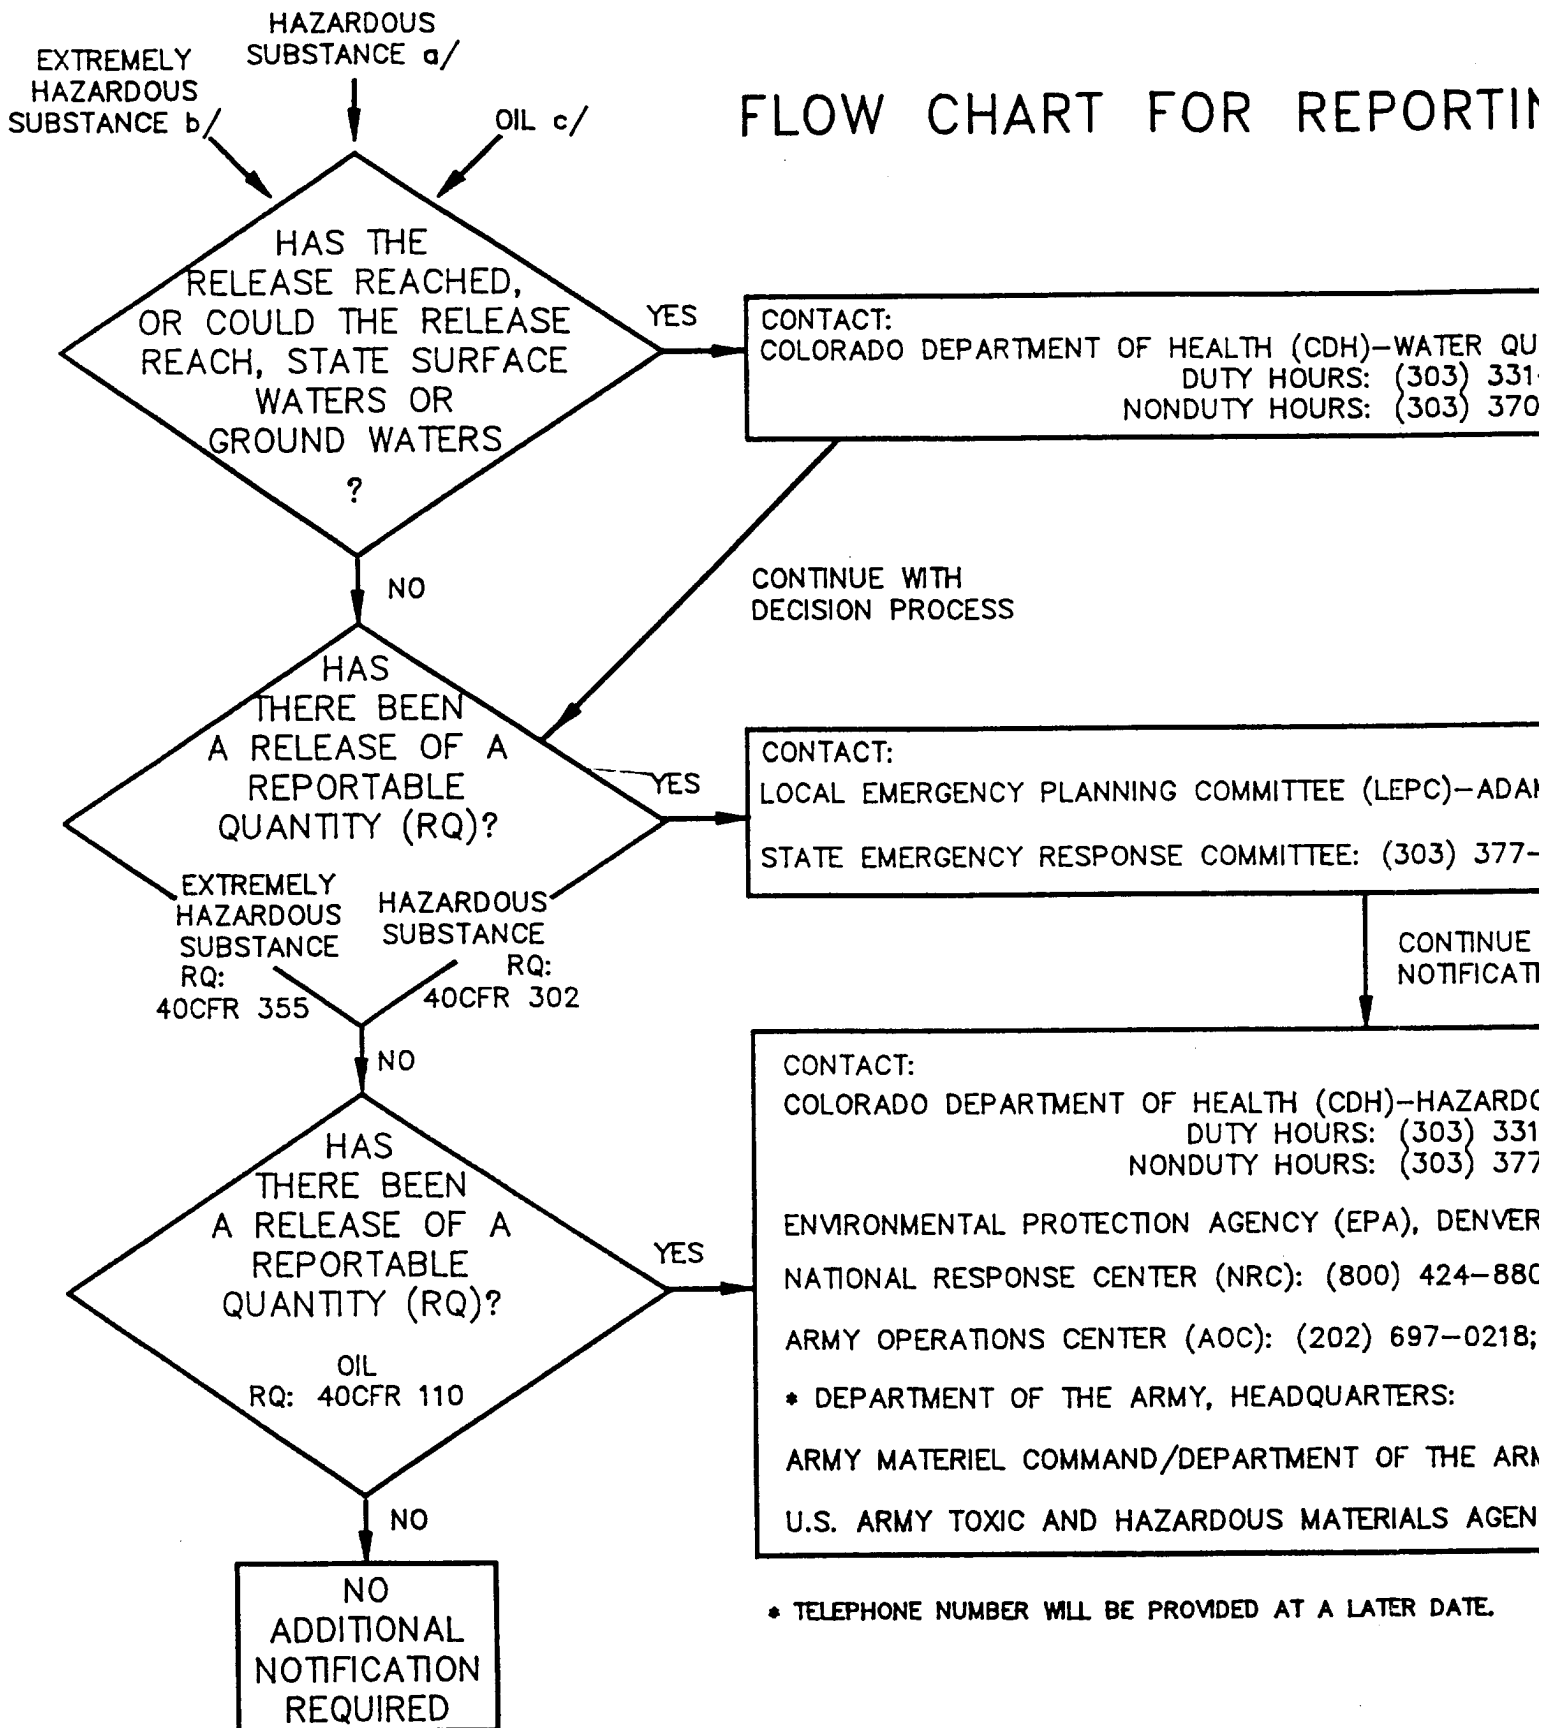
HAZARDOUS SUBSTANCE a/

EXTREMELY HAZARDOUS SUBSTANCE b/

OIL c/

FLOW CHART FOR REPORTI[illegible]

HAS THE RELEASE REACHED, OR COULD THE RELEASE REACH, STATE SURFACE WATERS OR GROUND WATERS ?

YES

CONTACT:
COLORADO DEPARTMENT OF HEALTH (CDH)–WATER QU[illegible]
DUTY HOURS: (303) 331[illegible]
NONDUTY HOURS: (303) 370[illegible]

NO

CONTINUE WITH DECISION PROCESS

HAS THERE BEEN A RELEASE OF A REPORTABLE QUANTITY (RQ)?

YES

CONTACT:
LOCAL EMERGENCY PLANNING COMMITTEE (LEPC)–ADA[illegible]

STATE EMERGENCY RESPONSE COMMITTEE: (303) 377–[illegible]

EXTREMELY HAZARDOUS SUBSTANCE RQ: 40CFR 355

HAZARDOUS SUBSTANCE RQ: 40CFR 302

CONTINUE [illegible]
NOTIFICAT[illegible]

NO

HAS THERE BEEN A RELEASE OF A REPORTABLE QUANTITY (RQ)?

OIL
RQ: 40CFR 110

YES

CONTACT:
COLORADO DEPARTMENT OF HEALTH (CDH)–HAZARD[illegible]
DUTY HOURS: (303) 331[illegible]
NONDUTY HOURS: (303) 377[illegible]

ENVIRONMENTAL PROTECTION AGENCY (EPA), DENVER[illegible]

NATIONAL RESPONSE CENTER (NRC): (800) 424–88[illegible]

ARMY OPERATIONS CENTER (AOC): (202) 697–0218;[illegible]

* DEPARTMENT OF THE ARMY, HEADQUARTERS:

ARMY MATERIEL COMMAND/DEPARTMENT OF THE AR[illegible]

U.S. ARMY TOXIC AND HAZARDOUS MATERIALS AGEN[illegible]

NO

NO ADDITIONAL NOTIFICATION REQUIRED

* TELEPHONE NUMBER WILL BE PROVIDED AT A LATER DATE.